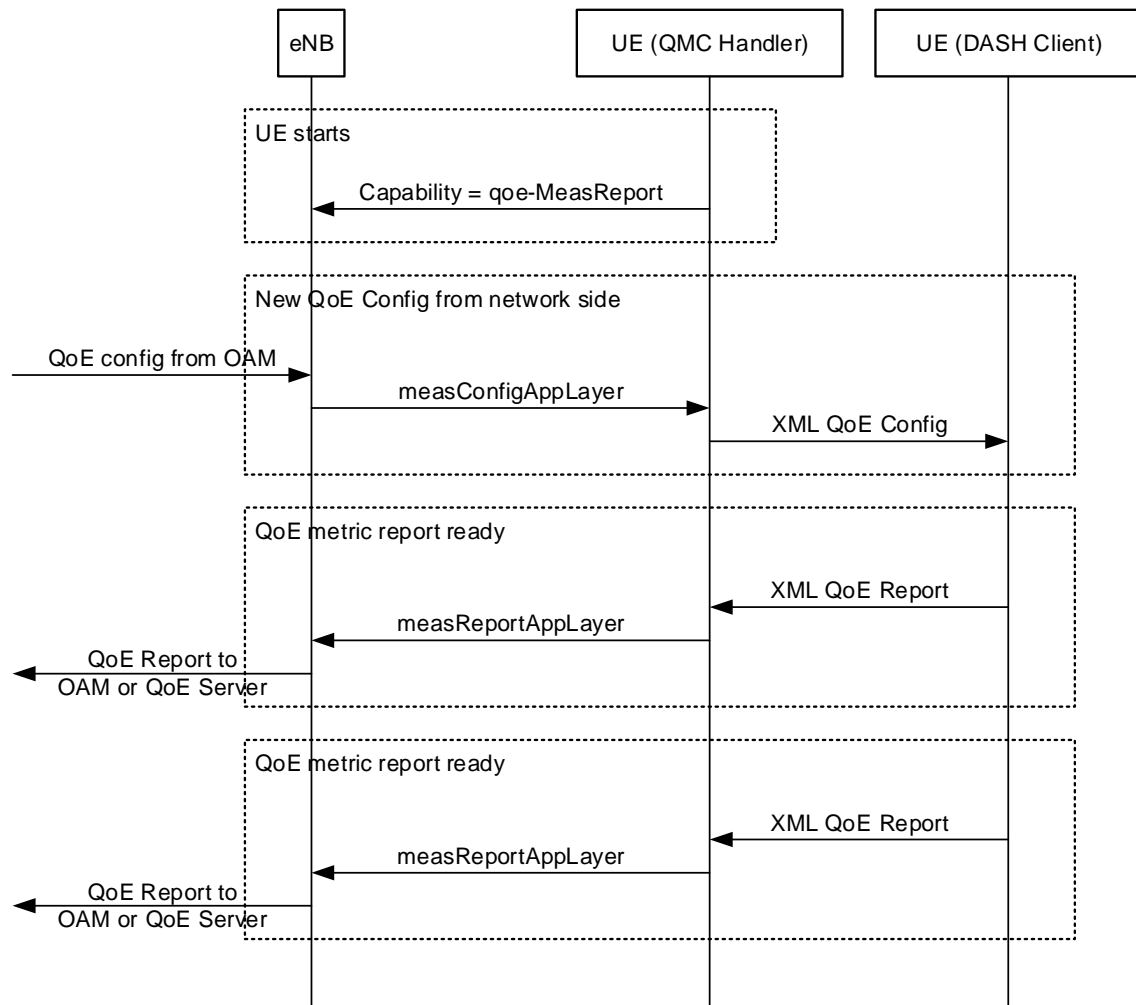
eNB

UE (QMC Handler)

UE (DASH Client)

UE starts

Capability = qoe-MeasReport

New QoE Config from network side

QoE config from OAM

measConfigAppLayer

XML QoE Config

QoE metric report ready

XML QoE Report

measReportAppLayer

QoE Report to OAM or QoE Server

QoE metric report ready

XML QoE Report

measReportAppLayer

QoE Report to OAM or QoE Server